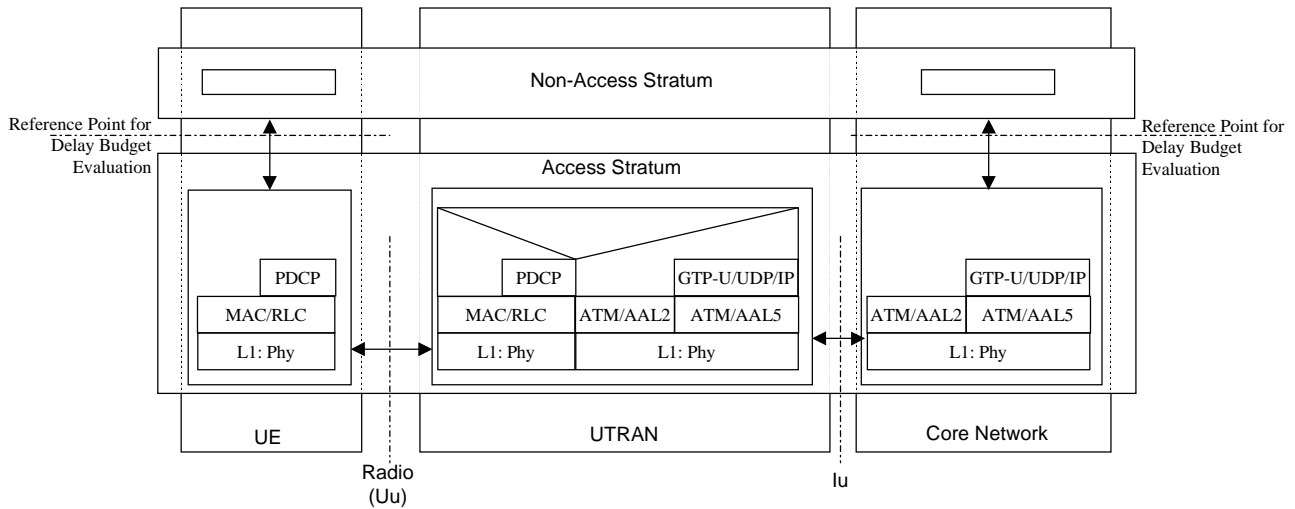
Non-Access Stratum

Reference Point for Delay Budget Evaluation

Reference Point for Delay Budget Evaluation

Access Stratum

PDCP

MAC/RLC

L1: Phy

PDCP

GTP-U/UDP/IP

MAC/RLC

ATM/AAL2

ATM/AAL5

L1: Phy

L1: Phy

GTP-U/UDP/IP

ATM/AAL2

ATM/AAL5

L1: Phy

UE

UTRAN

Core Network

Radio (Uu)

Iu